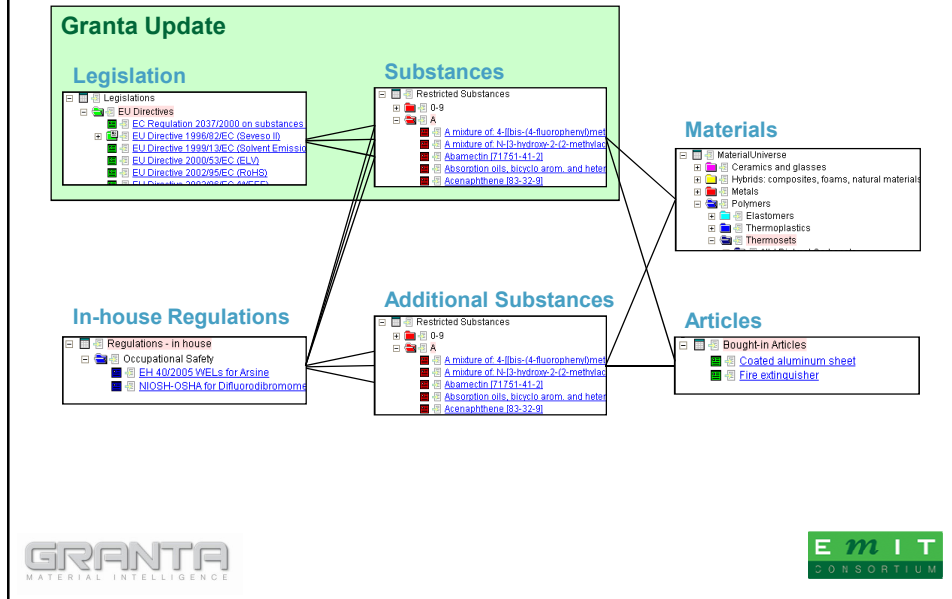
Granta Update

Legislation

Legislations
EU Directives
EC Regulation 2037/2000 on substances
EU Directive 1996/82/EC (Seveso II)
EU Directive 1999/13/EC (Solvent Emissio
EU Directive 2000/53/EC (ELV)
EU Directive 2002/95/EC (RoHS)
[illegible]

Substances

Restricted Substances
0-9
A
A mixture of: 4-[[bis-(4-fluorophenyl)met
A mixture of: N-[3-hydroxy-2-(2-methylac
Abamectin [71751-41-2]
Absorption oils, bicyclo arom. and heter
Acenaphthene [83-32-9]

Materials

MaterialUniverse
Ceramics and glasses
Hybrids: composites, foams, natural materials
Metals
Polymers
Elastomers
Thermoplastics
Thermosets

In-house Regulations

Regulations - in house
Occupational Safety
EH 40/2005 WELs for Arsine
NIOSH-OSHA for Difluorodibromome

Additional Substances

Restricted Substances
0-9
A
A mixture of: 4-[[bis-(4-fluorophenyl)met
A mixture of: N-[3-hydroxy-2-(2-methylac
Abamectin [71751-41-2]
Absorption oils, bicyclo arom. and heter
Acenaphthene [83-32-9]

Articles

Bought-in Articles
Coated aluminum sheet
Fire extinguisher

GRANTA
MATERIAL INTELLIGENCE

E m I T
CONSORTIUM